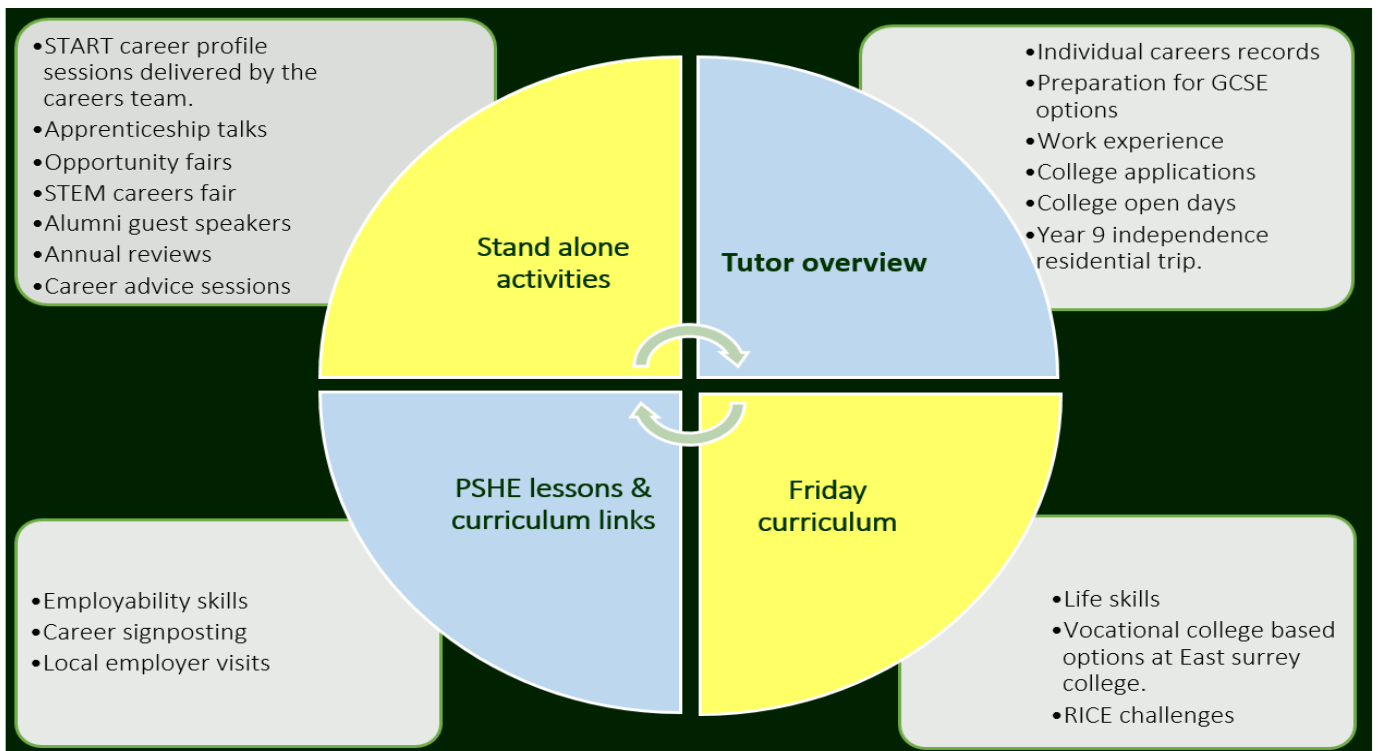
•START career profile sessions delivered by the careers team.
•Apprenticeship talks
•Opportunity fairs
•STEM careers fair
•Alumni guest speakers
•Annual reviews
•Career advice sessions

•Individual careers records
•Preparation for GCSE options
•Work experience
•College applications
•College open days
•Year 9 independence residential trip.

Stand alone activities

Tutor overview

PSHE lessons & curriculum links

Friday curriculum

•Employability skills
•Career signposting
•Local employer visits

•Life skills
•Vocational college based options at East surrey college.
•RICE challenges